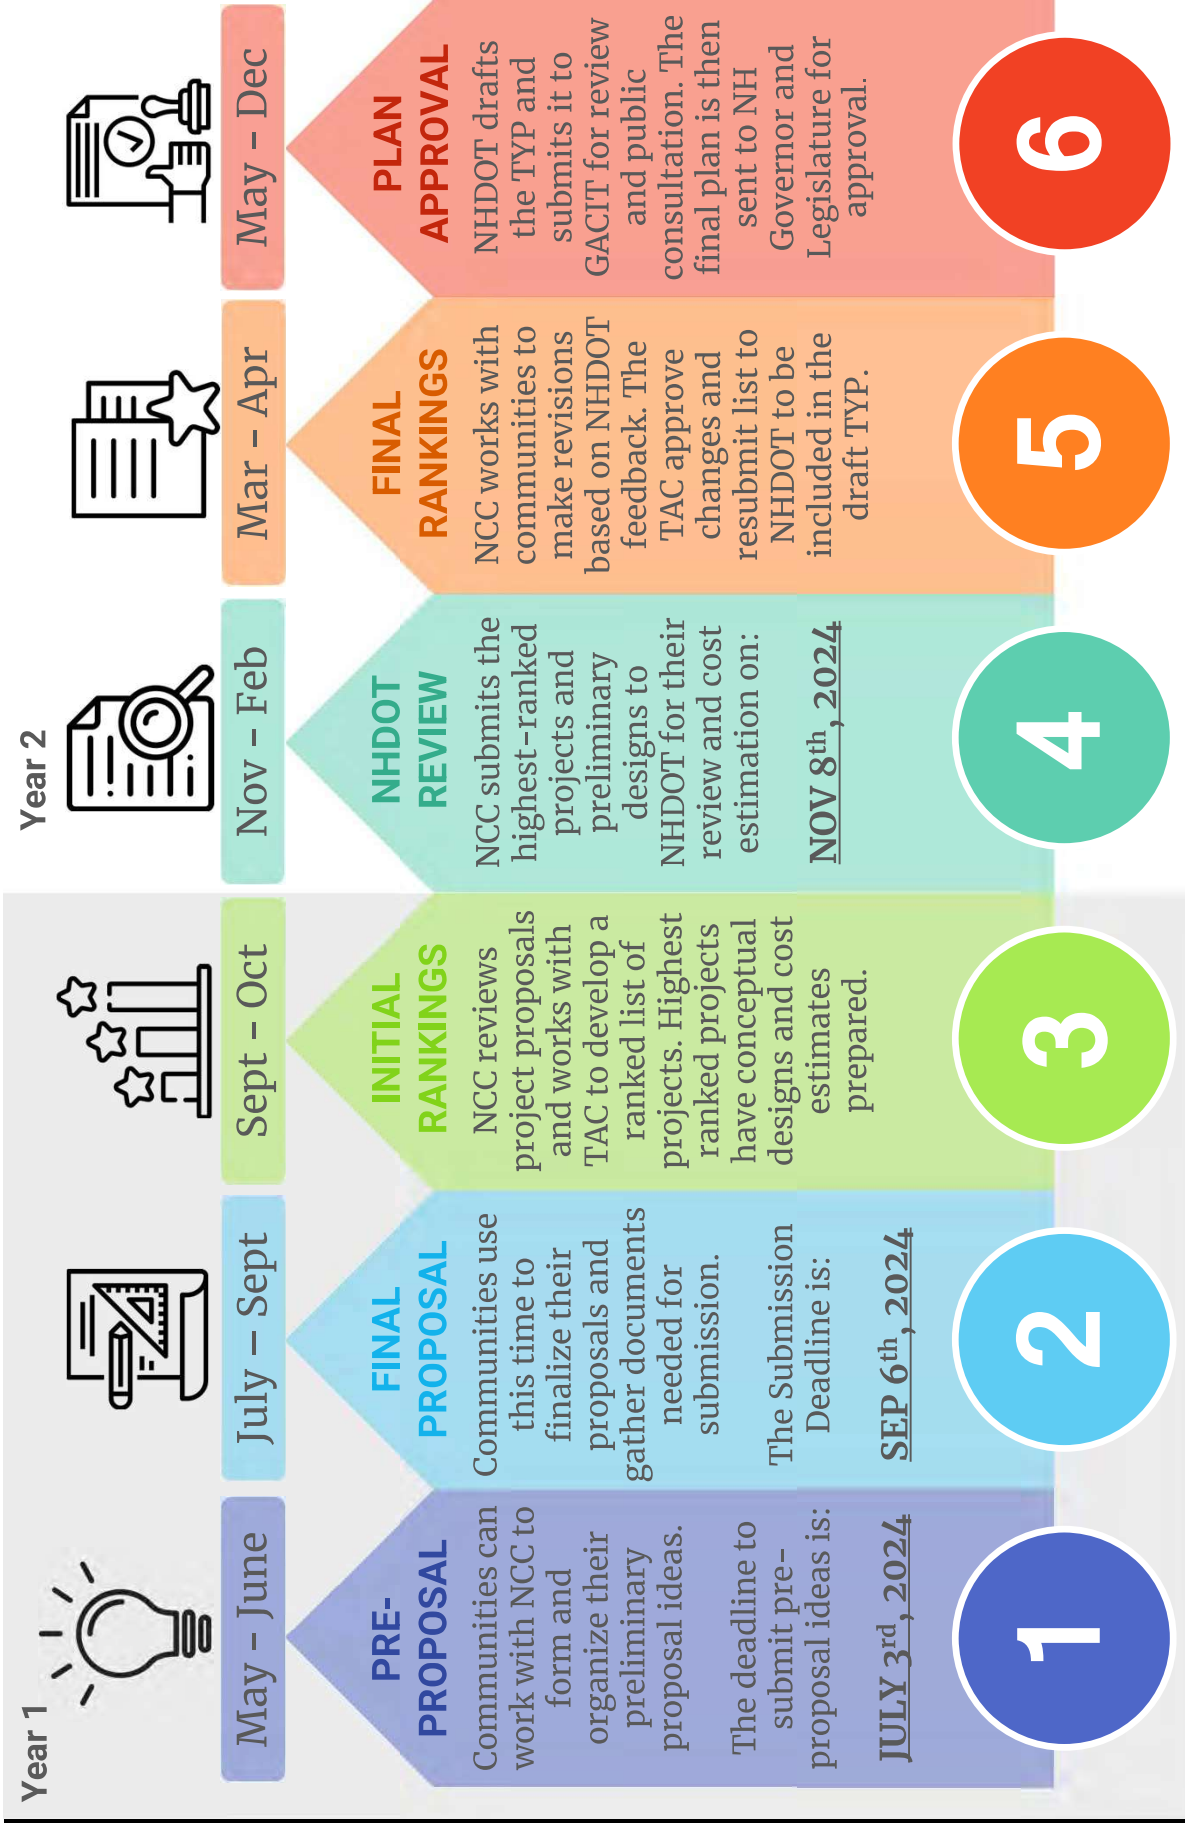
Year 1

May – June

PRE-PROPOSAL

Communities can work with NCC to form and organize their preliminary proposal ideas.

The deadline to submit pre-proposal ideas is:

JULY 3$^{rd}$, 2024

1

July – Sept

FINAL PROPOSAL

Communities use this time to finalize their proposals and gather documents needed for submission.

The Submission Deadline is:

SEP 6$^{th}$, 2024

2

Sept – Oct

INITIAL RANKINGS

NCC reviews project proposals and works with TAC to develop a ranked list of projects. Highest ranked projects have conceptual designs and cost estimates prepared.

3

Year 2

Nov – Feb

NHDOT REVIEW

NCC submits the highest-ranked projects and preliminary designs to NHDOT for their review and cost estimation on:

NOV 8$^{th}$, 2024

4

Mar – Apr

FINAL RANKINGS

NCC works with communities to make revisions based on NHDOT feedback. The TAC approve changes and resubmit list to NHDOT to be included in the draft TYP.

5

May – Dec

PLAN APPROVAL

NHDOT drafts the TYP and submits it to GACIT for review and public consultation. The final plan is then sent to NH Governor and Legislature for approval.

6